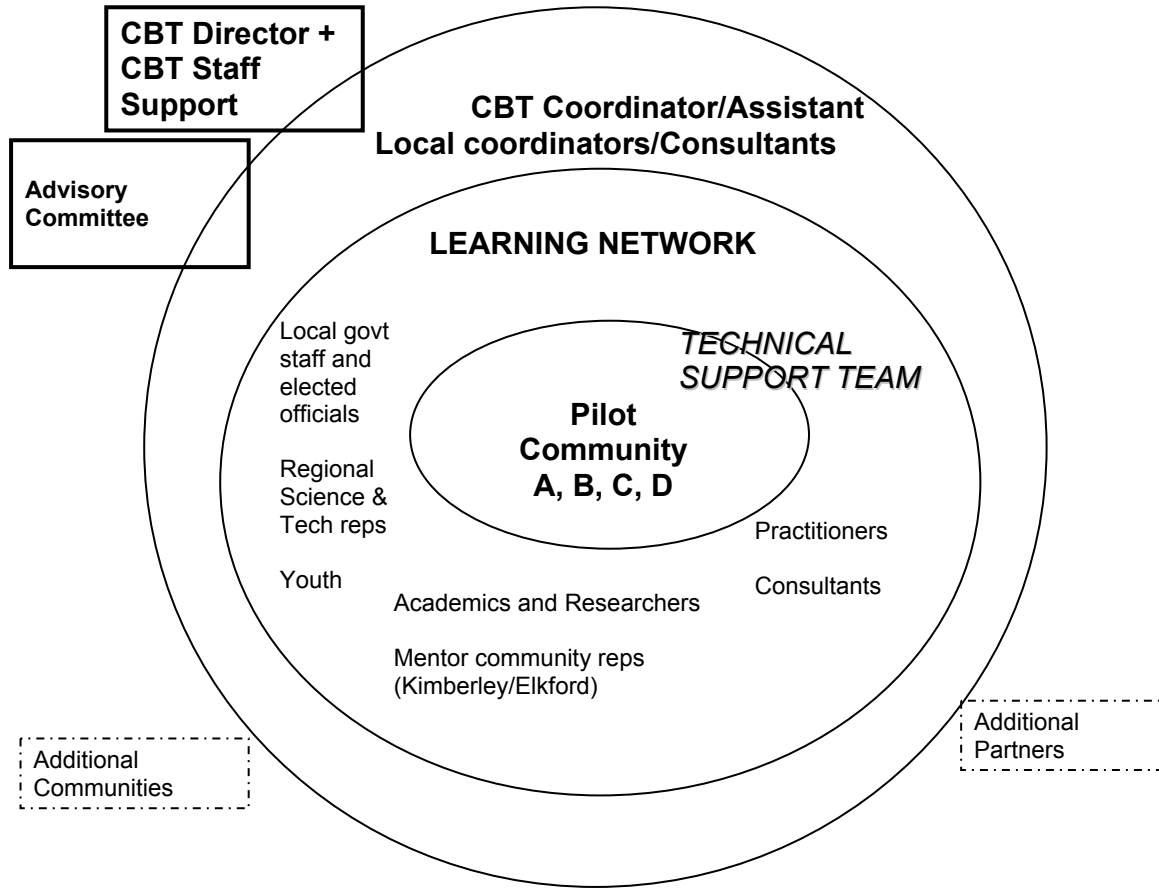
CBT Director + CBT Staff Support

CBT Coordinator/Assistant
Local coordinators/Consultants

Advisory Committee

LEARNING NETWORK

Local govt staff and elected officials

TECHNICAL SUPPORT TEAM

Pilot Community A, B, C, D

Regional Science & Tech reps

Practitioners

Youth

Consultants

Academics and Researchers

Mentor community reps (Kimberley/Elkford)

Additional Partners

Additional Communities